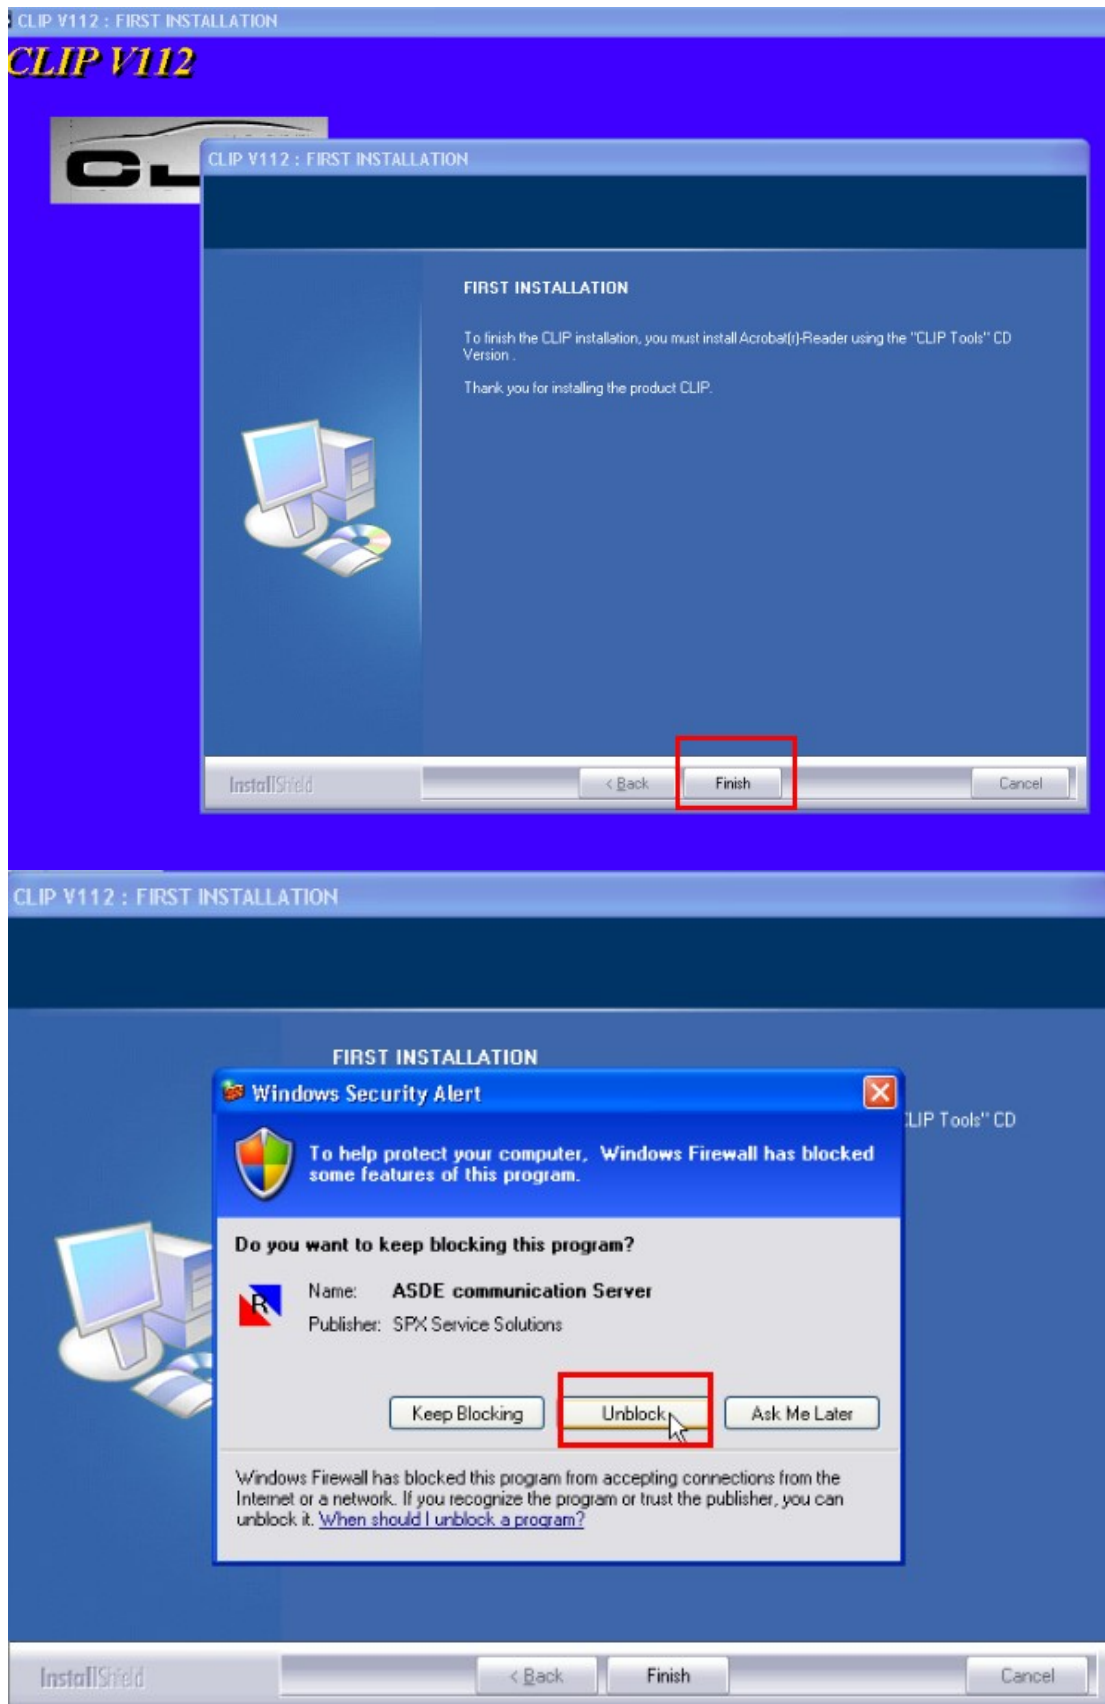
CLIP V112 : FIRST INSTALLATION

CLIP V112

CL

CLIP V112 : FIRST INSTALLATION

FIRST INSTALLATION

To finish the CLIP installation, you must install Acrobat(r)-Reader using the "CLIP Tools" CD Version .

Thank you for installing the product CLIP.

InstallShield

< Back

Finish

Cancel

CLIP V112 : FIRST INSTALLATION

FIRST INSTALLATION

LIP Tools" CD

Windows Security Alert

To help protect your computer, Windows Firewall has blocked some features of this program.

Do you want to keep blocking this program?

Name: ASDE communication Server

Publisher: SPX Service Solutions

Keep Blocking

Unblock

Ask Me Later

Windows Firewall has blocked this program from accepting connections from the Internet or a network. If you recognize the program or trust the publisher, you can unblock it. When should I unblock a program?

InstallShield

< Back

Finish

Cancel